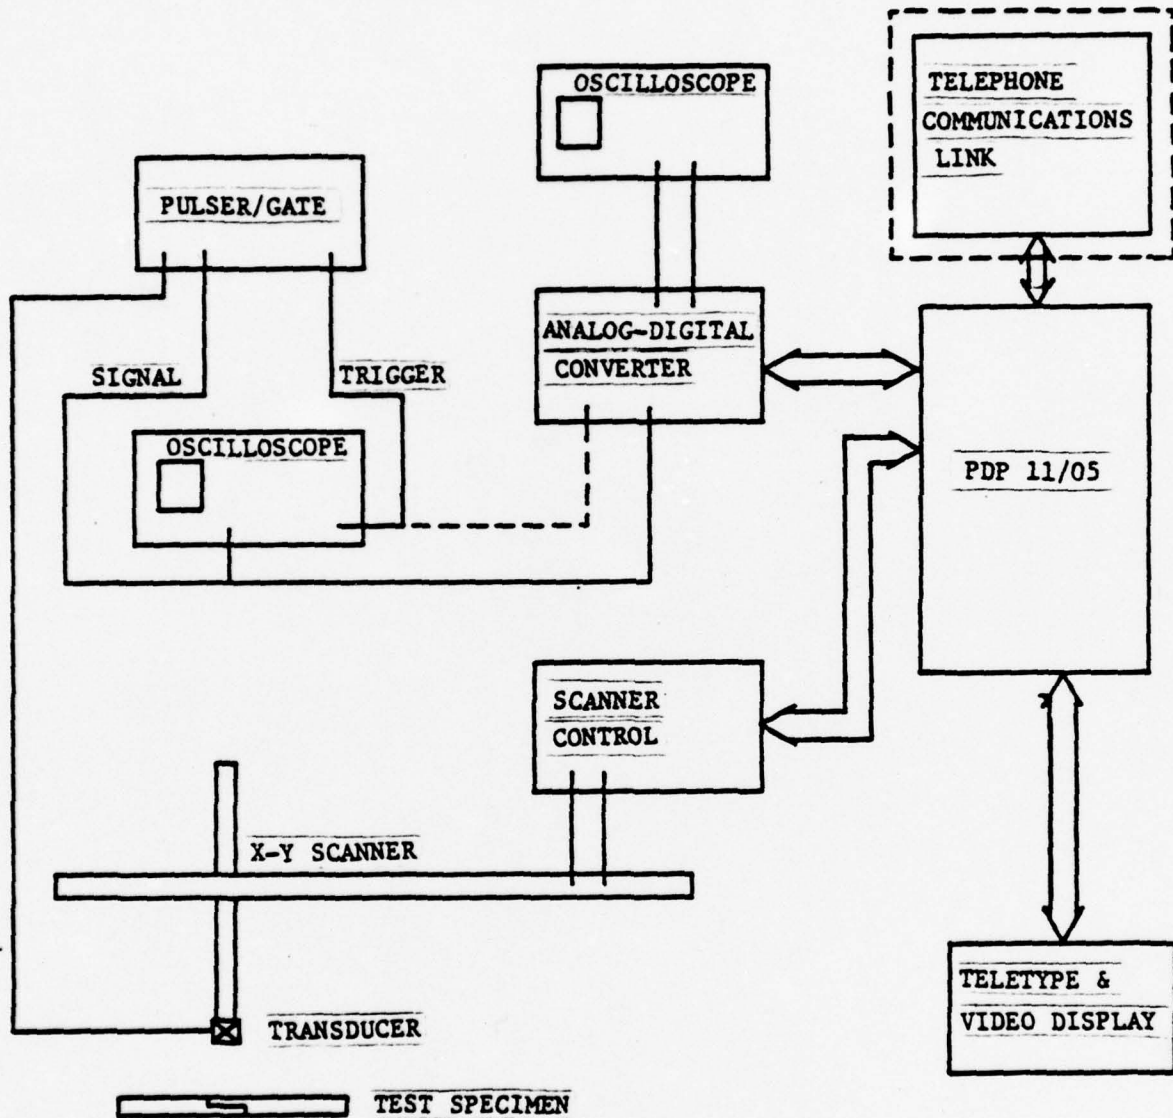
OSCILLOSCOPE

TELEPHONE COMMUNICATIONS LINK

PULSER/GATE

ANALOG-DIGITAL CONVERTER

SIGNAL

TRIGGER

OSCILLOSCOPE

PDP 11/05

SCANNER CONTROL

X-Y SCANNER

TELETYPE & VIDEO DISPLAY

TRANSDUCER

TEST SPECIMEN